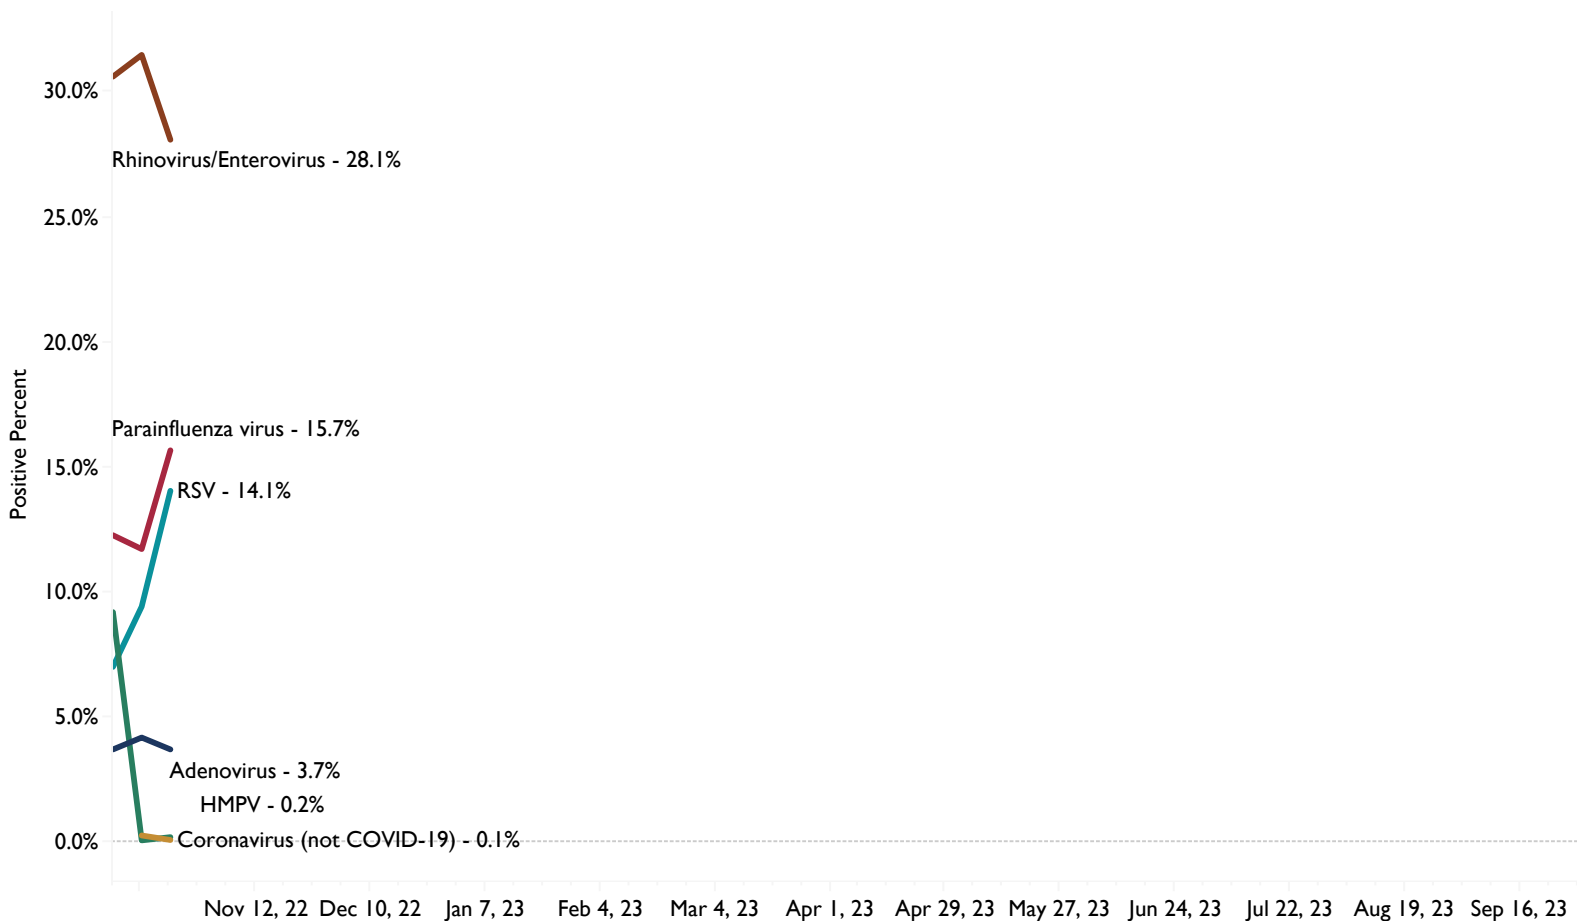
Positive Percent

30.0%
25.0%
20.0%
15.0%
10.0%
5.0%
0.0%

Rhinovirus/Enterovirus - 28.1%
Parainfluenza virus - 15.7%
RSV - 14.1%
Adenovirus - 3.7%
HMPV - 0.2%
Coronavirus (not COVID-19) - 0.1%

Nov 12, 22
Dec 10, 22
Jan 7, 23
Feb 4, 23
Mar 4, 23
Apr 1, 23
Apr 29, 23
May 27, 23
Jun 24, 23
Jul 22, 23
Aug 19, 23
Sep 16, 23